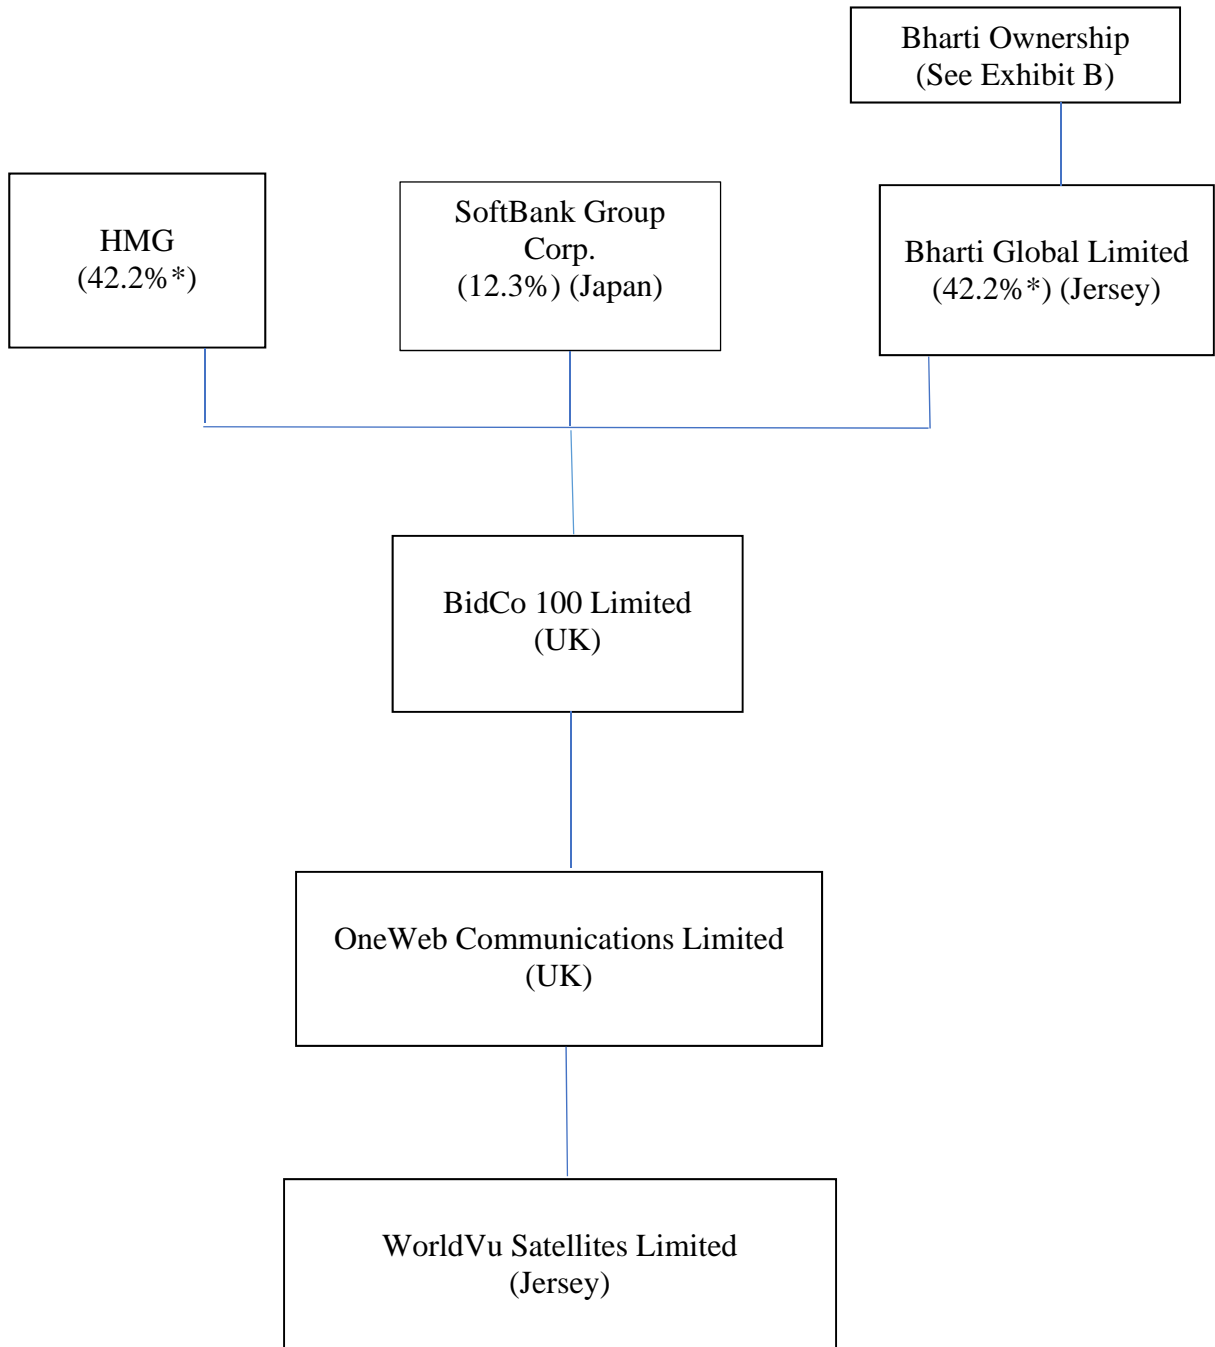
Bharti Ownership
(See Exhibit B)

HMG
(42.2%*)

SoftBank Group Corp.
(12.3%) (Japan)

Bharti Global Limited
(42.2%*) (Jersey)

BidCo 100 Limited
(UK)

OneWeb Communications Limited
(UK)

WorldVu Satellites Limited
(Jersey)